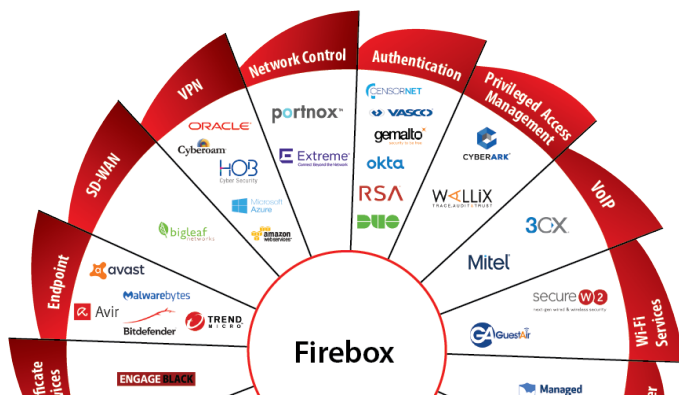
Network Control
Authentication
VPN
Privileged Access Management
SD-WAN
VoIP
Endpoint
Wi-Fi Services
ificate
ices
ORACLE
Cyberoam
HOB
Cyber Security
Microsoft Azure
amazon web services
portnox
Extreme
Connect Beyond the Network
CENSORNET
VASCO
gemalto
security to be free
okta
RSA
DUO
CYBERARK
WALLIX
TRACE AUDIT TRUST
3CX
Mitel
secure W2
next-gen wired & wireless security
GuestAir
bigleaf networks
avast
Malwarebytes
Avir
Bitdefender
TREND MICRO
Firebox
ENGAGE BLACK
Managed